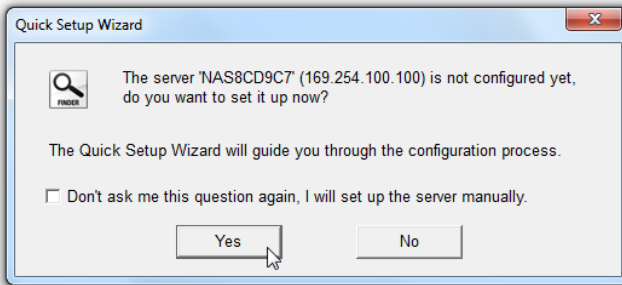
Quick Setup Wizard

FINDER

The server 'NAS8CD9C7' (169.254.100.100) is not configured yet, do you want to set it up now?

The Quick Setup Wizard will guide you through the configuration process.

Don't ask me this question again, I will set up the server manually.

Yes

No